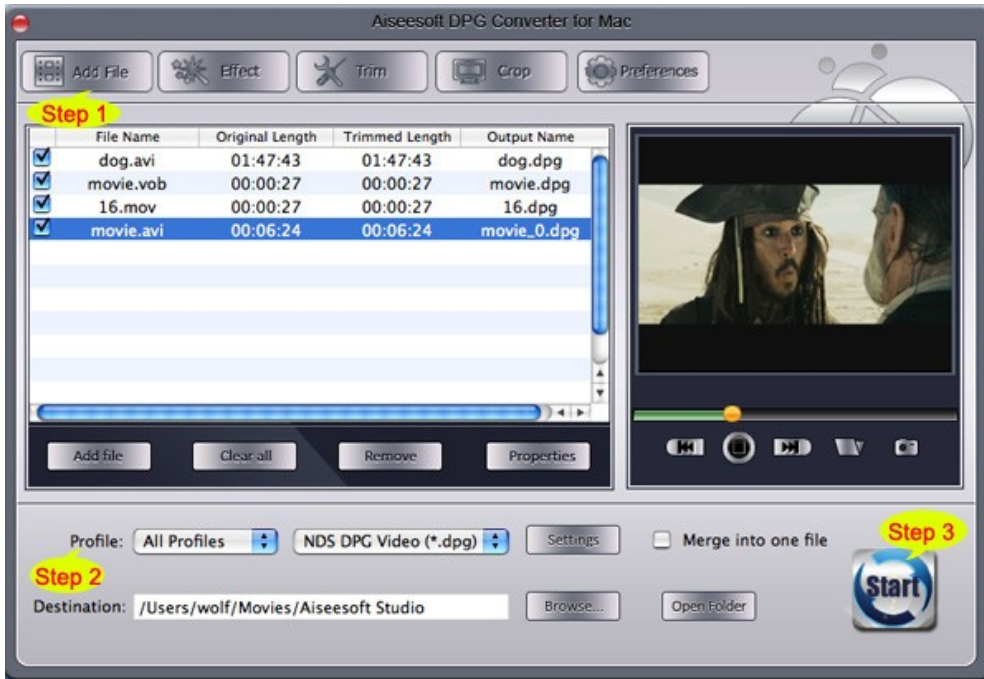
Aiseesoft DPG Converter for Mac

Add File | Effect | Trim | Crop | Preferences

Step 1

| File Name | Original Length | Trimmed Length | Output Name |
|---|---|---|---|
| dog.avi | 01:47:43 | 01:47:43 | dog.dpg |
| movie.vob | 00:00:27 | 00:00:27 | movie.dpg |
| 16.mov | 00:00:27 | 00:00:27 | 16.dpg |
| movie.avi | 00:06:24 | 00:06:24 | movie_0.dpg |

Add file | Clear all | Remove | Properties

Profile: All Profiles | NDS DPG Video (*.dpg) | Settings | Merge into one file

Step 2

Destination: /Users/wolf/Movies/Aiseesoft Studio | Browse... | Open Folder

Step 3

Start